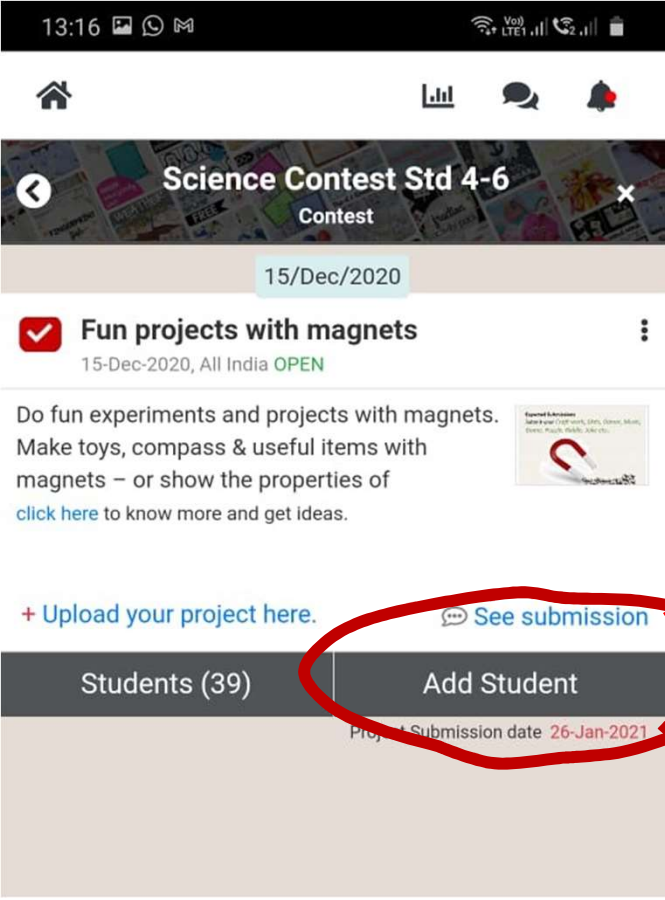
13:16

Science Contest Std 4-6
Contest

15/Dec/2020

Fun projects with magnets
15-Dec-2020, All India OPEN

Do fun experiments and projects with magnets. Make toys, compass & useful items with magnets – or show the properties of
click here to know more and get ideas.

+ Upload your project here.
See submission

Students (39)
Add Student

Pro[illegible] Submission date 26-Jan-2021